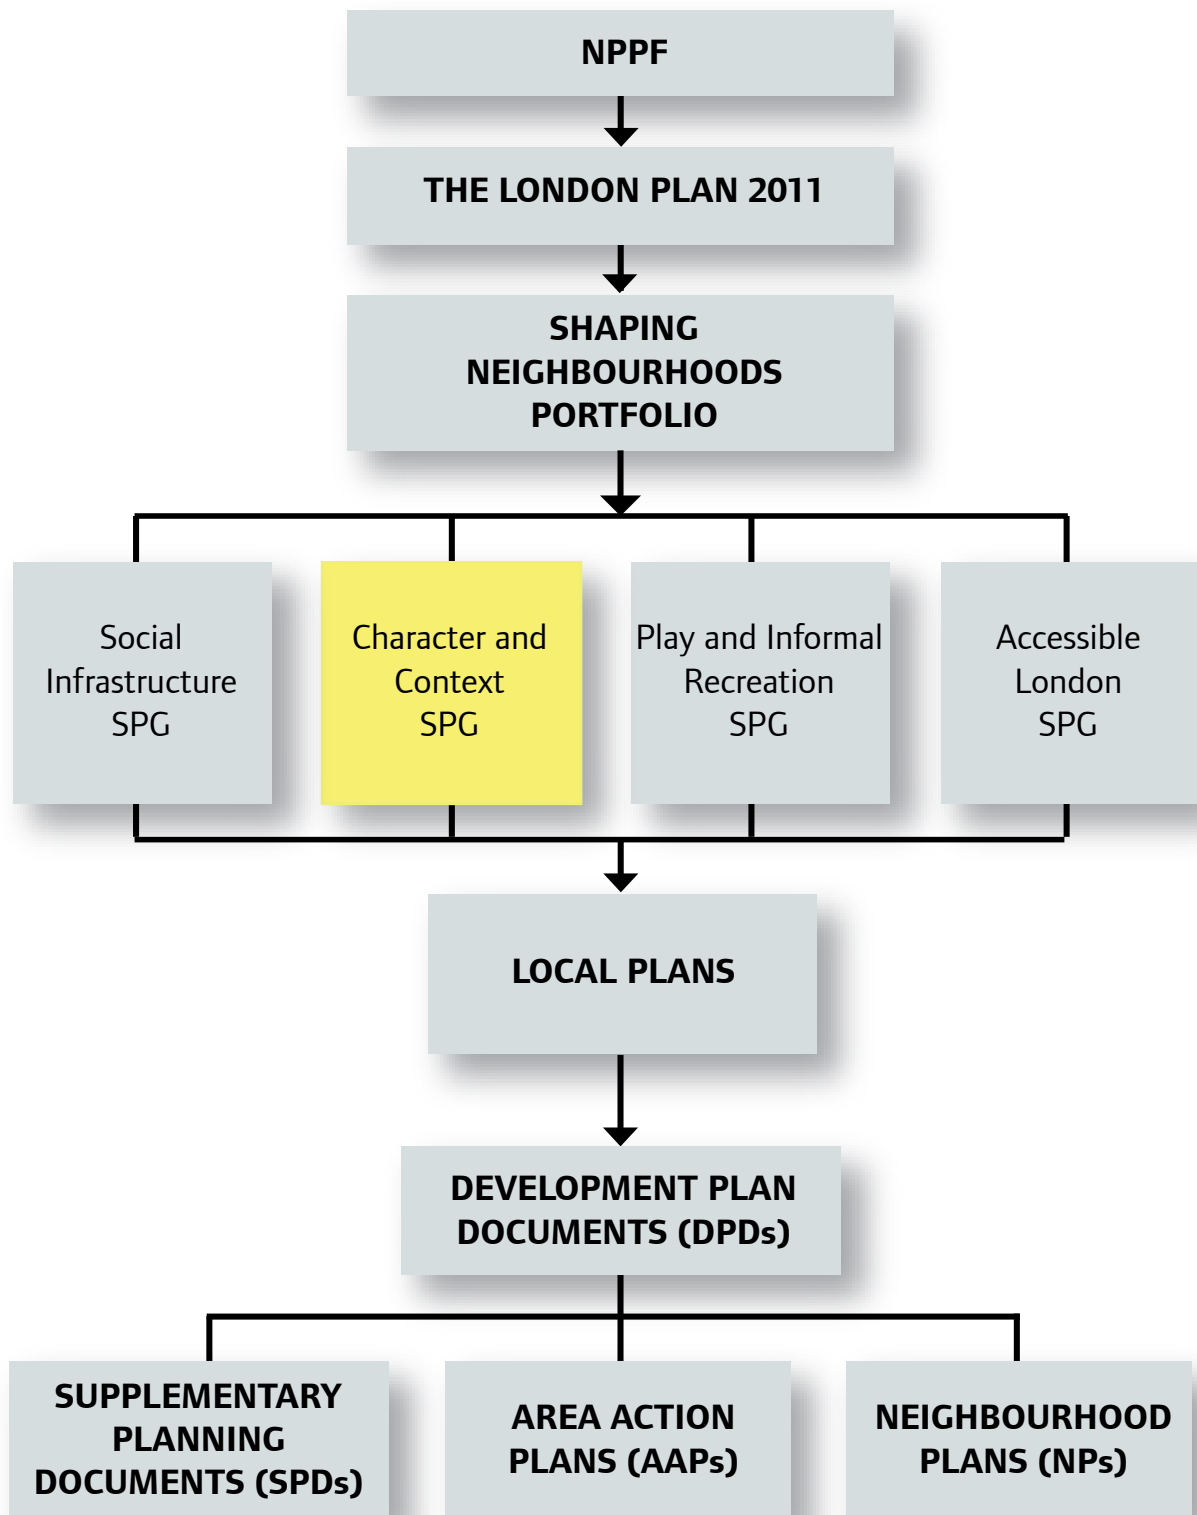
NPPF

THE LONDON PLAN 2011

SHAPING NEIGHBOURHOODS PORTFOLIO

Social Infrastructure SPG

Character and Context SPG

Play and Informal Recreation SPG

Accessible London SPG

LOCAL PLANS

DEVELOPMENT PLAN DOCUMENTS (DPDs)

SUPPLEMENTARY PLANNING DOCUMENTS (SPDs)

AREA ACTION PLANS (AAPs)

NEIGHBOURHOOD PLANS (NPs)